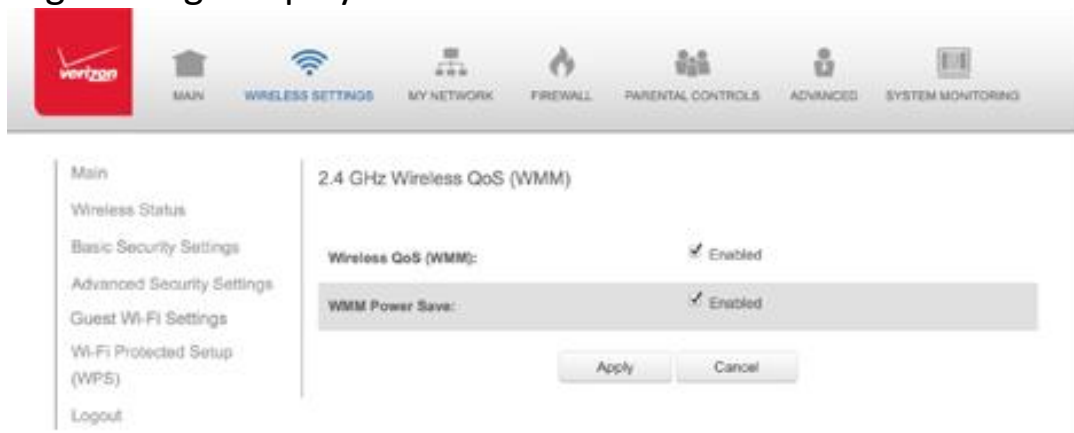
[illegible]

verizon

MAIN WIRELESS SETTINGS MY NETWORK FIREWALL PARENTAL CONTROLS ADVANCED SYSTEM MONITORING

Main
Wireless Status
Basic Security Settings
Advanced Security Settings
Guest Wi-Fi Settings
Wi-Fi Protected Setup (WPS)
Logout

2.4 GHz Wireless QoS (WMM)

Wireless QoS (WMM): ✓ Enabled

WMM Power Save: ✓ Enabled

Apply Cancel